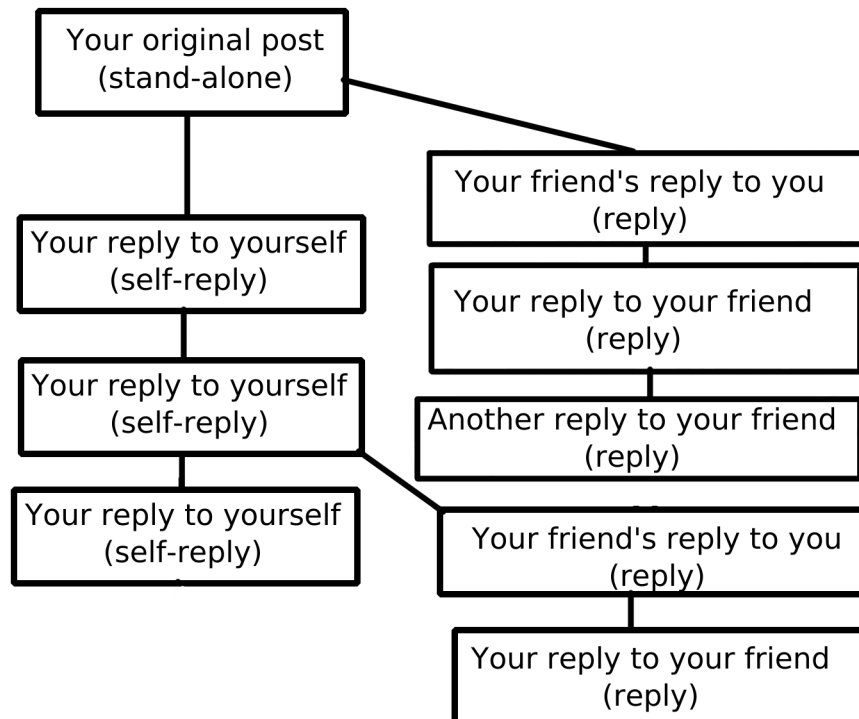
Your original post
(stand-alone)

Your reply to yourself
(self-reply)

Your reply to yourself
(self-reply)

Your reply to yourself
(self-reply)

Your friend's reply to you
(reply)

Your reply to your friend
(reply)

Another reply to your friend
(reply)

Your friend's reply to you
(reply)

Your reply to your friend
(reply)